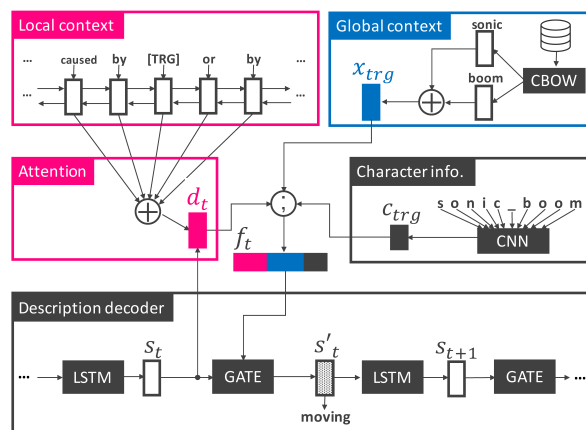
Local context

...

caused

by

[TRG]

or

by

...

Global context

sonic

boom

CBOW

$x_{trg}$

Attention

$d_t$

;

Character info.

$c_{trg}$

s o n i c _ b o o m

CNN

$f_t$

Description decoder

...

LSTM

$s_t$

GATE

$s'_t$

moving

LSTM

$s_{t+1}$

GATE

...